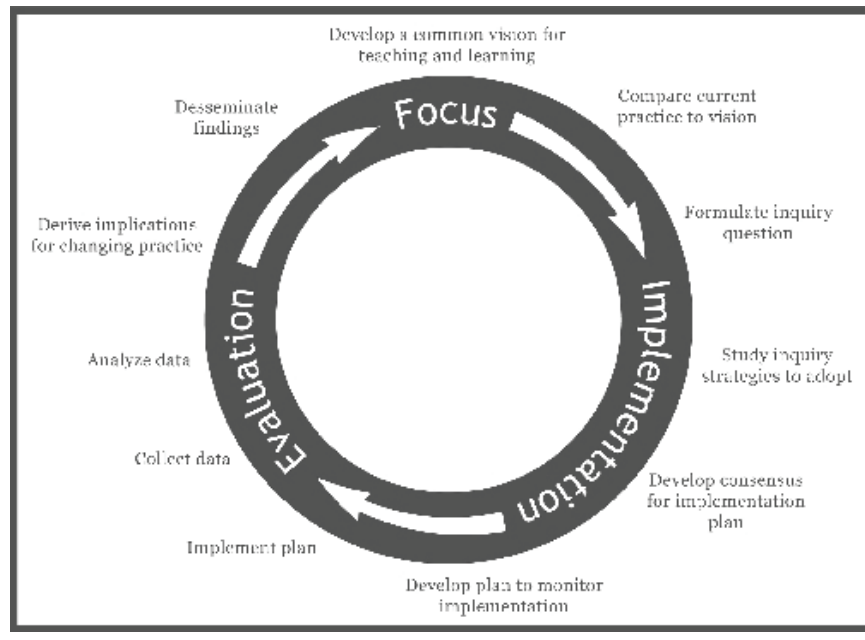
Develop a common vision for teaching and learning

Focus

Compare current practice to vision

Formulate inquiry question

Implementation

Study inquiry strategies to adopt

Develop consensus for implementation plan

Develop plan to monitor implementation

Implement plan

Collect data

Evaluation

Analyze data

Derive implications for changing practice

Desseminate findings